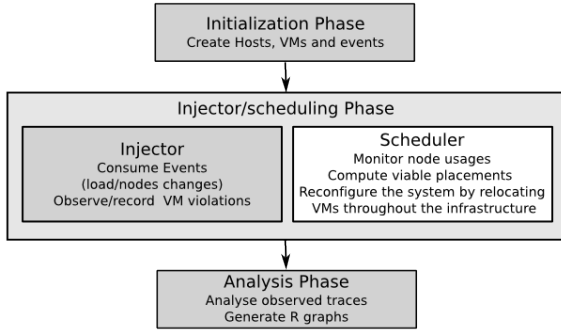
Initialization Phase
Create Hosts, VMs and events

Injector/scheduling Phase

Injector
Consume Events
(load/nodes changes)
Observe/record VM violations

Scheduler
Monitor node usages
Compute viable placements
Reconfigure the system by relocating VMs throughout the infrastructure

Analysis Phase
Analyse observed traces
Generate R graphs